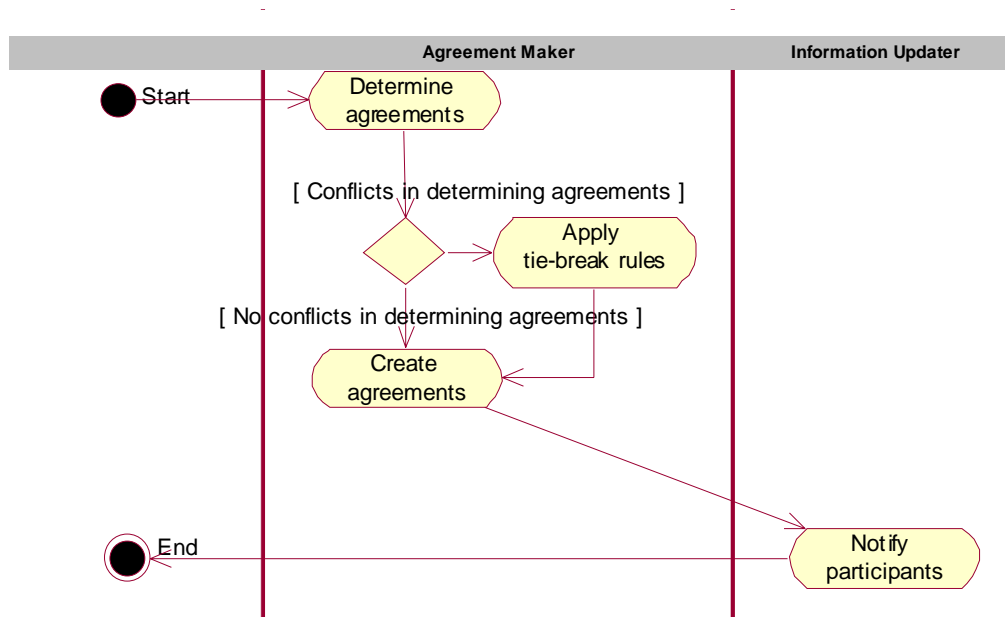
Agreement Maker

Information Updater

Start

Determine agreements

[ Conflicts in determining agreements ]

Apply tie-break rules

[ No conflicts in determining agreements ]

Create agreements

End

Notify participants